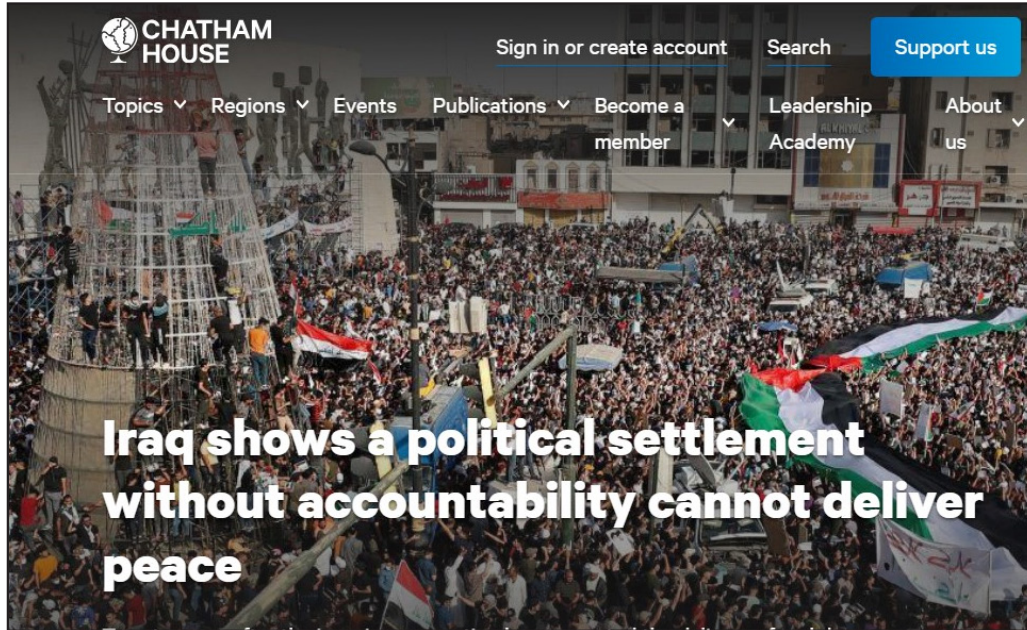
CHATHAM HOUSE

Sign in or create account

Search

Support us

Topics

Regions

Events

Publications

Become a member

Leadership Academy

About us

Iraq shows a political settlement without accountability cannot deliver peace